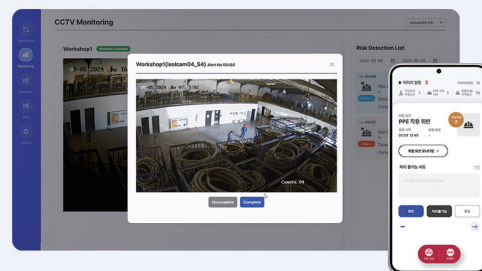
CCTV Monitoring

isolcam04_S4

Dashboard

Monitoring

Workshop1

Risk Detection List

Workshop1(isolcam04_S4) Alert No 60488

05-2024

Camera 01

Uncomplete

Complete

PPE 착용 위반

착용 안전 확인하기

확인

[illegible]